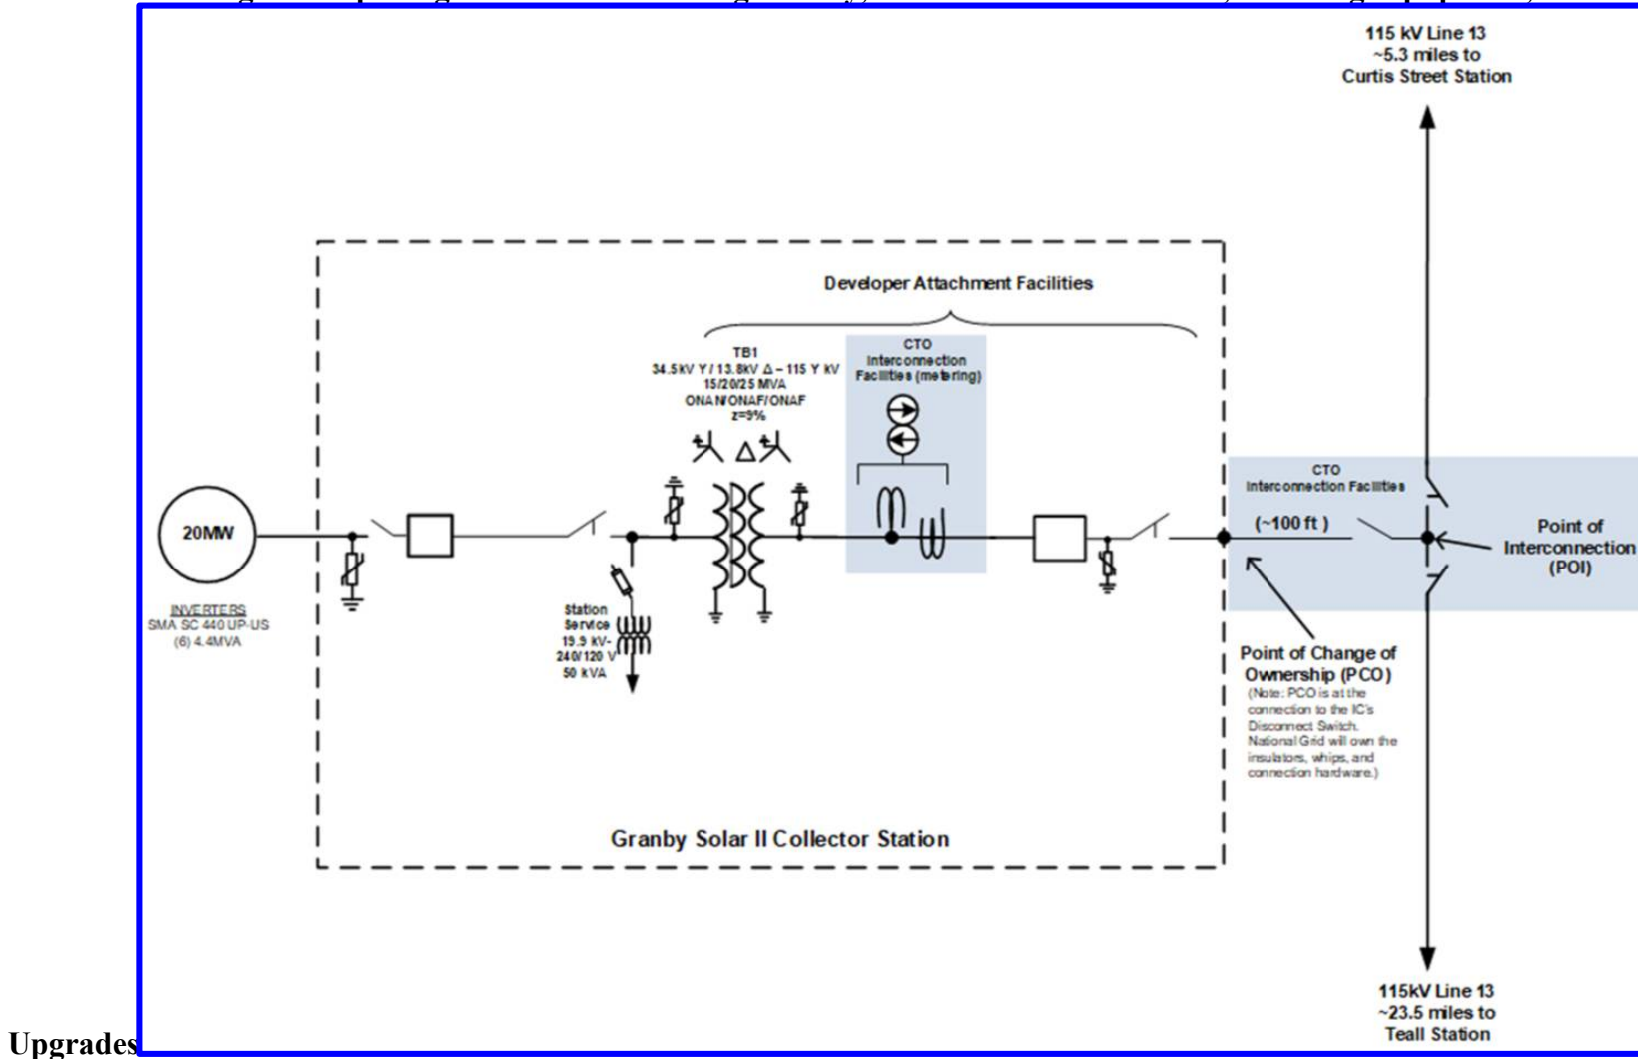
115 kV Line 13
~5.3 miles to
Curtis Street Station

Developer Attachment Facilities

TB1
34.5kV Y / 13.8kV Δ – 115 Y kV
15/20/25 MVA
ONAN/ONAF/ONAF
z=9%

CTO
Interconnection
Facilities (metering)

CTO
Interconnection Facilities

(~100 ft )

Point of
Interconnection
(POI)

20MW

INVERTERS
SMA SC 440 UP-US
(6) 4.4MVA

Station
Service
19.9 kV-
240/120 V
50 kVA

Point of Change of
Ownership (PCO)
(Note: PCO is at the connection to the IC's Disconnect Switch. National Grid will own the insulators, whips, and connection hardware.)

Granby Solar II Collector Station

115kV Line 13
~23.5 miles to
Teall Station

Upgrades